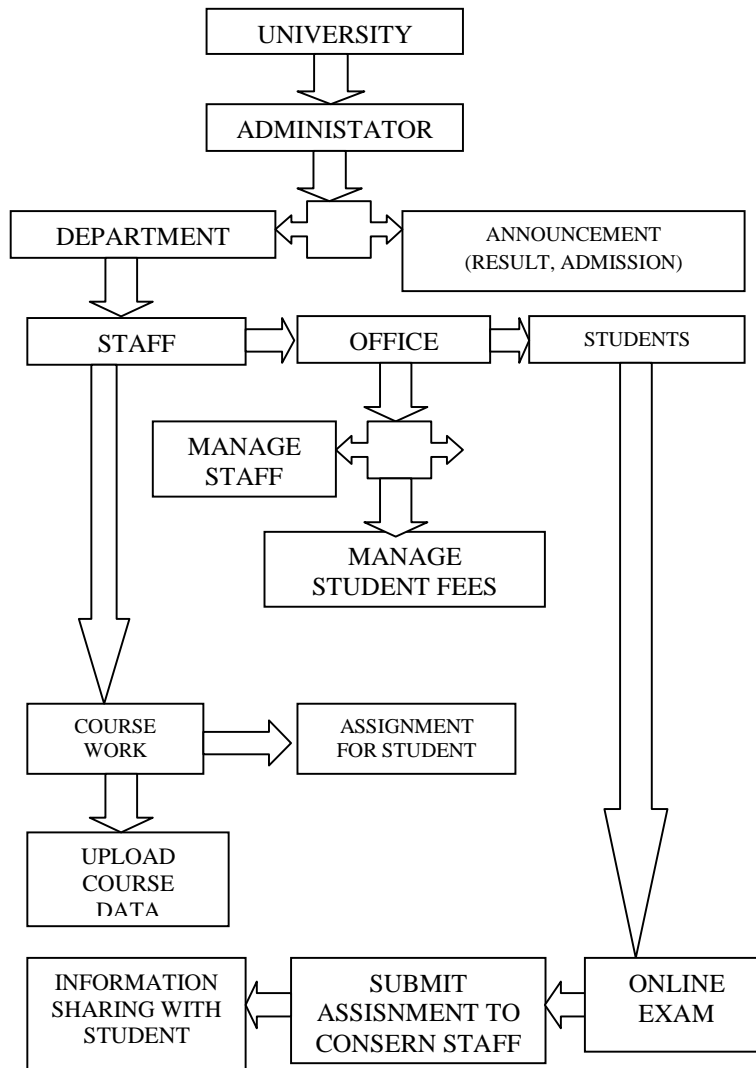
UNIVERSITY

ADMINISTATOR

DEPARTMENT

ANNOUNCEMENT (RESULT, ADMISSION)

STAFF

OFFICE

STUDENTS

MANAGE STAFF

MANAGE STUDENT FEES

COURSE WORK

ASSIGNMENT FOR STUDENT

UPLOAD COURSE DATA

INFORMATION SHARING WITH STUDENT

SUBMIT ASSISNMENT TO CONSERN STAFF

ONLINE EXAM